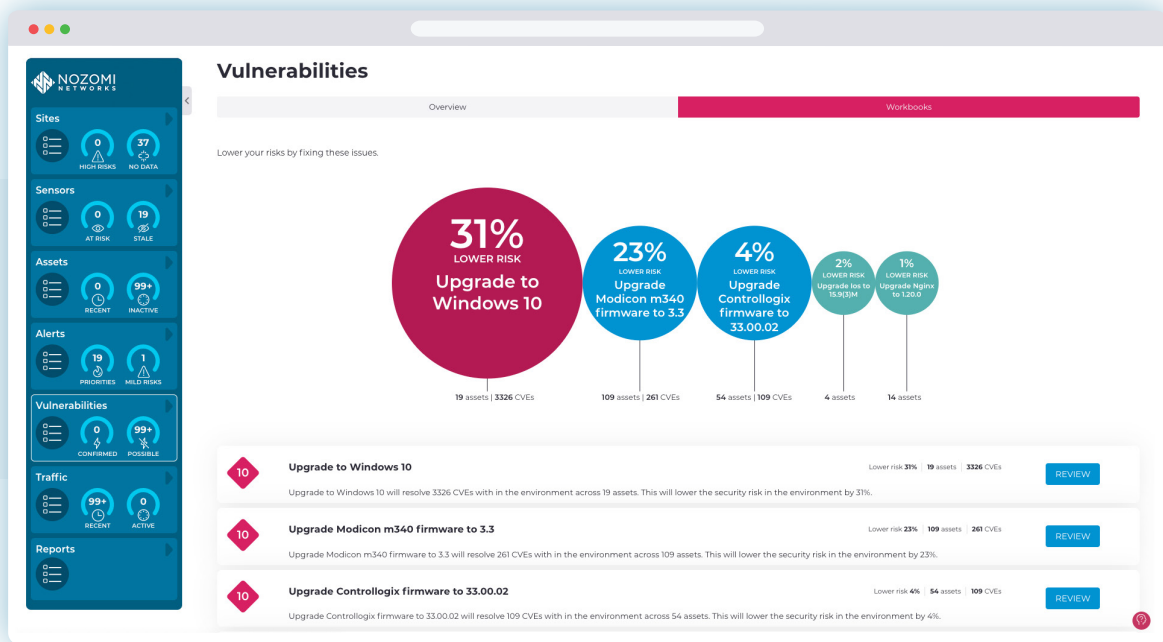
NOZOMI NETWORKS

Sites
0 HIGH RISKS
37 NO DATA

Sensors
0 AT RISK
19 STALE

Assets
0 RECENT
99+ INACTIVE

Alerts
19 PRIORITIES
1 MILD RISKS

Vulnerabilities
0 CONFIRMED
99+ POSSIBLE

Traffic
99+ RECENT
0 ACTIVE

Reports

Vulnerabilities

Overview | Workbooks

Lower your risks by fixing these issues.

31% LOWER RISK Upgrade to Windows 10
23% LOWER RISK Upgrade Modicon m340 firmware to 3.3
4% LOWER RISK Upgrade Controllogix firmware to 33.00.02
2% LOWER RISK Upgrade Ios to 15.9(3)M
1% LOWER RISK Upgrade Nginx to 1.20.0

19 assets | 3326 CVEs
109 assets | 261 CVEs
54 assets | 109 CVEs
4 assets
14 assets

10
Upgrade to Windows 10
Lower risk 31% | 19 assets | 3326 CVEs
REVIEW
Upgrade to Windows 10 will resolve 3326 CVEs with in the environment across 19 assets. This will lower the security risk in the environment by 31%.

10
Upgrade Modicon m340 firmware to 3.3
Lower risk 23% | 109 assets | 261 CVEs
REVIEW
Upgrade Modicon m340 firmware to 3.3 will resolve 261 CVEs with in the environment across 109 assets. This will lower the security risk in the environment by 23%.

10
Upgrade Controllogix firmware to 33.00.02
Lower risk 4% | 54 assets | 109 CVEs
REVIEW
Upgrade Controllogix firmware to 33.00.02 will resolve 109 CVEs with in the environment across 54 assets. This will lower the security risk in the environment by 4%.